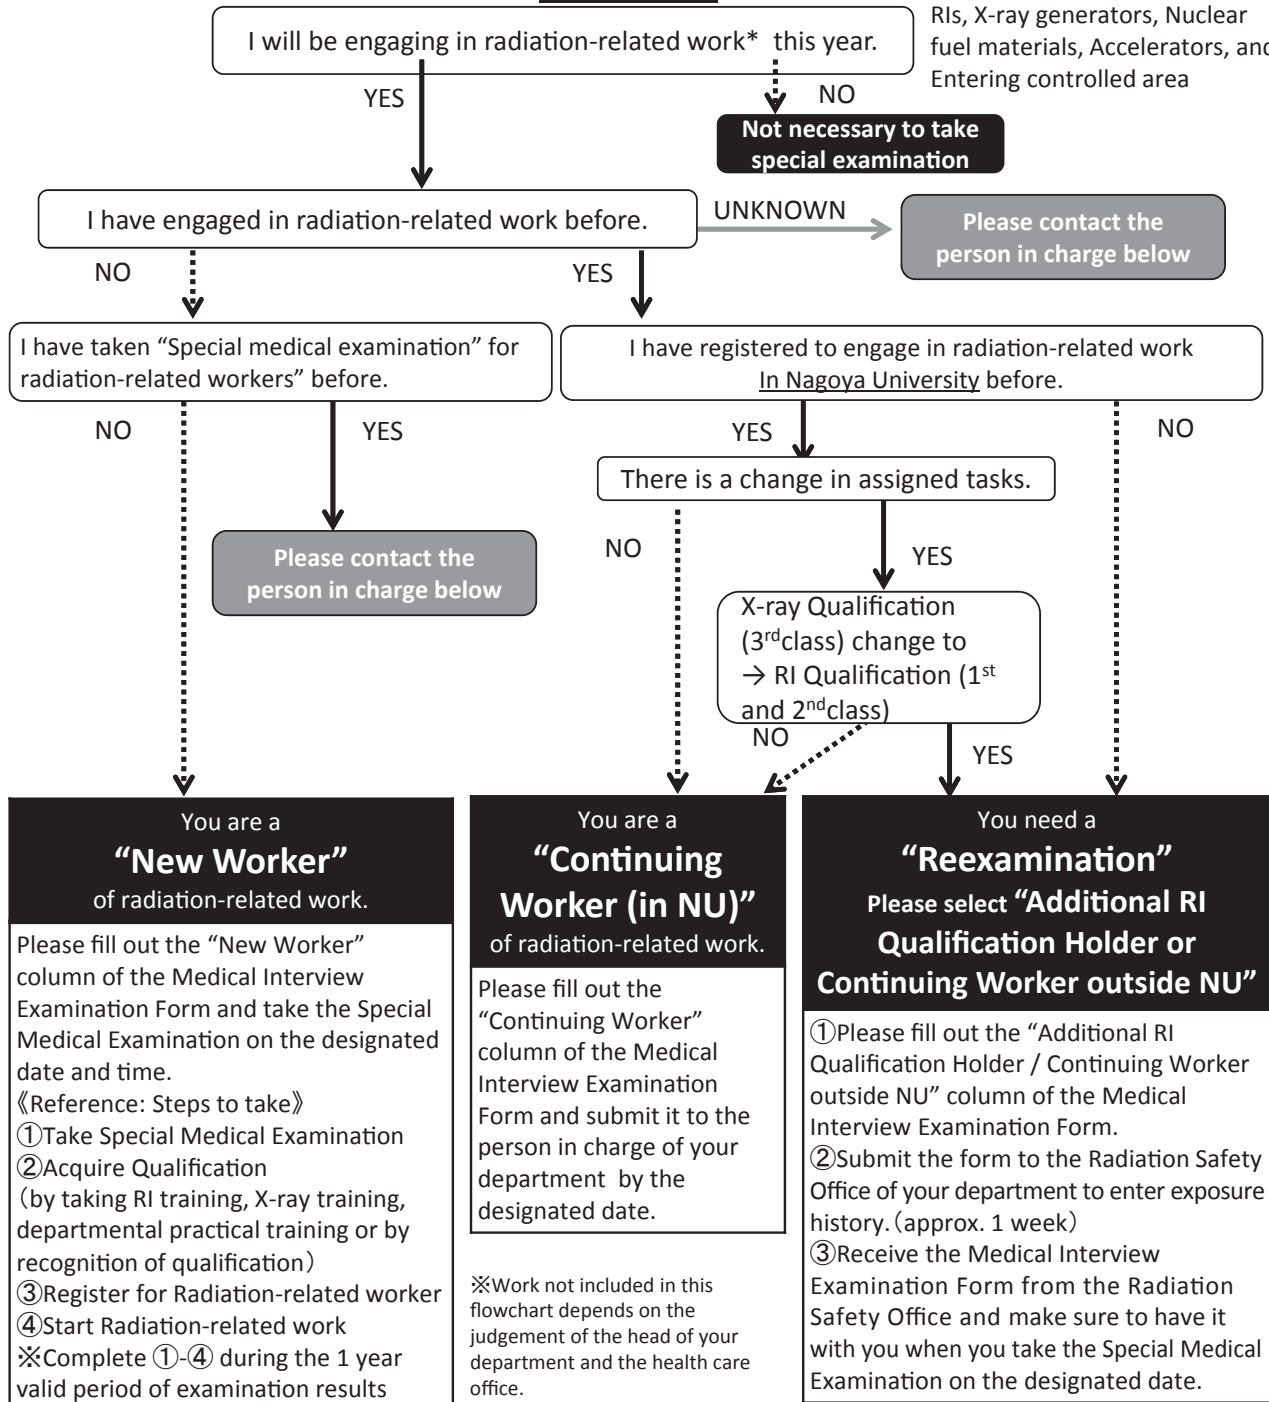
I will be engaging in radiation-related work* this year.

RIs, X-ray generators, Nuclear fuel materials, Accelerators, and Entering controlled area

YES

NO

Not necessary to take special examination

I have engaged in radiation-related work before.

UNKNOWN

Please contact the person in charge below

NO

YES

I have taken "Special medical examination" for radiation-related workers" before.

I have registered to engage in radiation-related work In Nagoya University before.

NO

YES

YES

NO

There is a change in assigned tasks.

Please contact the person in charge below

NO

YES

X-ray Qualification ($3^{rd}$class) change to → RI Qualification ($1^{st}$ and $2^{nd}$class)

NO

YES

You are a
"New Worker"
of radiation-related work.

Please fill out the "New Worker" column of the Medical Interview Examination Form and take the Special Medical Examination on the designated date and time.
《Reference: Steps to take》
①Take Special Medical Examination
②Acquire Qualification
(by taking RI training, X-ray training, departmental practical training or by recognition of qualification)
③Register for Radiation-related worker
④Start Radiation-related work
※Complete ①-④ during the 1 year valid period of examination results

You are a
"Continuing Worker (in NU)"
of radiation-related work.

Please fill out the "Continuing Worker" column of the Medical Interview Examination Form and submit it to the person in charge of your department by the designated date.

※Work not included in this flowchart depends on the judgement of the head of your department and the health care office.

You need a
"Reexamination"
Please select "Additional RI Qualification Holder or Continuing Worker outside NU"

①Please fill out the "Additional RI Qualification Holder / Continuing Worker outside NU" column of the Medical Interview Examination Form.
②Submit the form to the Radiation Safety Office of your department to enter exposure history.(approx. 1 week)
③Receive the Medical Interview Examination Form from the Radiation Safety Office and make sure to have it with you when you take the Special Medical Examination on the designated date.